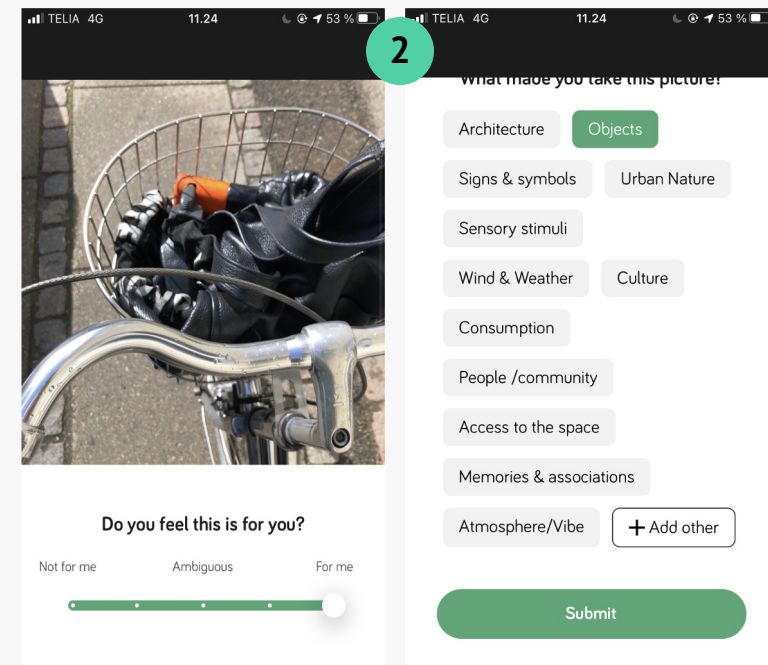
TELIA 4G 11.24 53 %

Do you feel this is for you?

Not for me
Ambiguous
For me

2

TELIA 4G 11.24 53 %

What made you take this picture?

Architecture
Objects
Signs & symbols
Urban Nature
Sensory stimuli
Wind & Weather
Culture
Consumption
People /community
Access to the space
Memories & associations
Atmosphere/Vibe
+ Add other

Submit